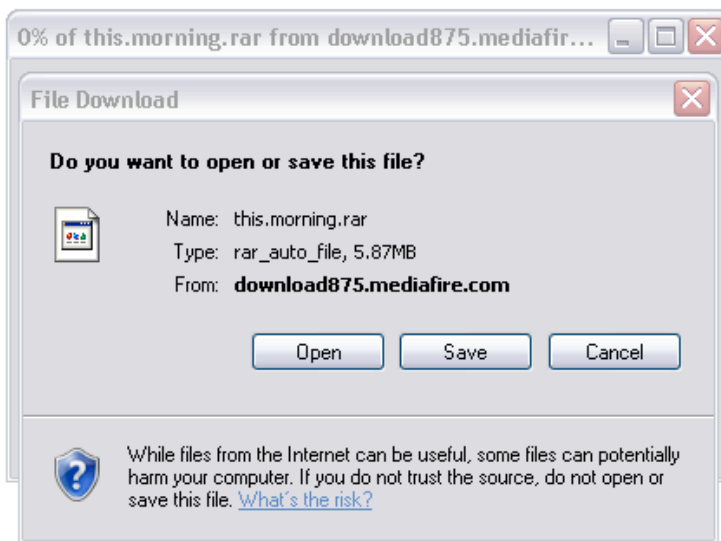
0% of this.morning.rar from download875.mediafir...

File Download

Do you want to open or save this file?

Name: this.morning.rar
Type: rar_auto_file, 5.87MB
From: download875.mediafire.com

Open Save Cancel

While files from the Internet can be useful, some files can potentially harm your computer. If you do not trust the source, do not open or save this file. What's the risk?